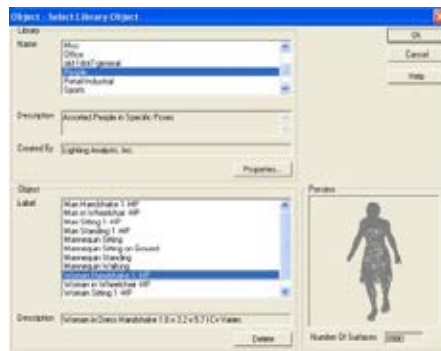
Object - Select Library Object

Library

Name

Misc
Office
Util Fdd/General
People
Retail/Industrial
Sports

Description
Assorted People in Specific Poses

Created By
Lighting Analysts, Inc.

Properties...

Object

Label

Man Handshake T-HP
Man in Wheelchair HP
Man Sitting T-HP
Man Standing T-HP
Mannequin Sitting
Mannequin Sitting on Ground
Mannequin Standing
Mannequin Walking
Woman Handshake T-HP
Woman in Wheelchair HP
Woman Sitting T-HP

Description
Woman in Dress Handshake 1.6 x 2.2 x 5.7 t Cx Varies

Delete

Preview

Number Of Surfaces
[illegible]

Ok

Cancel

Help